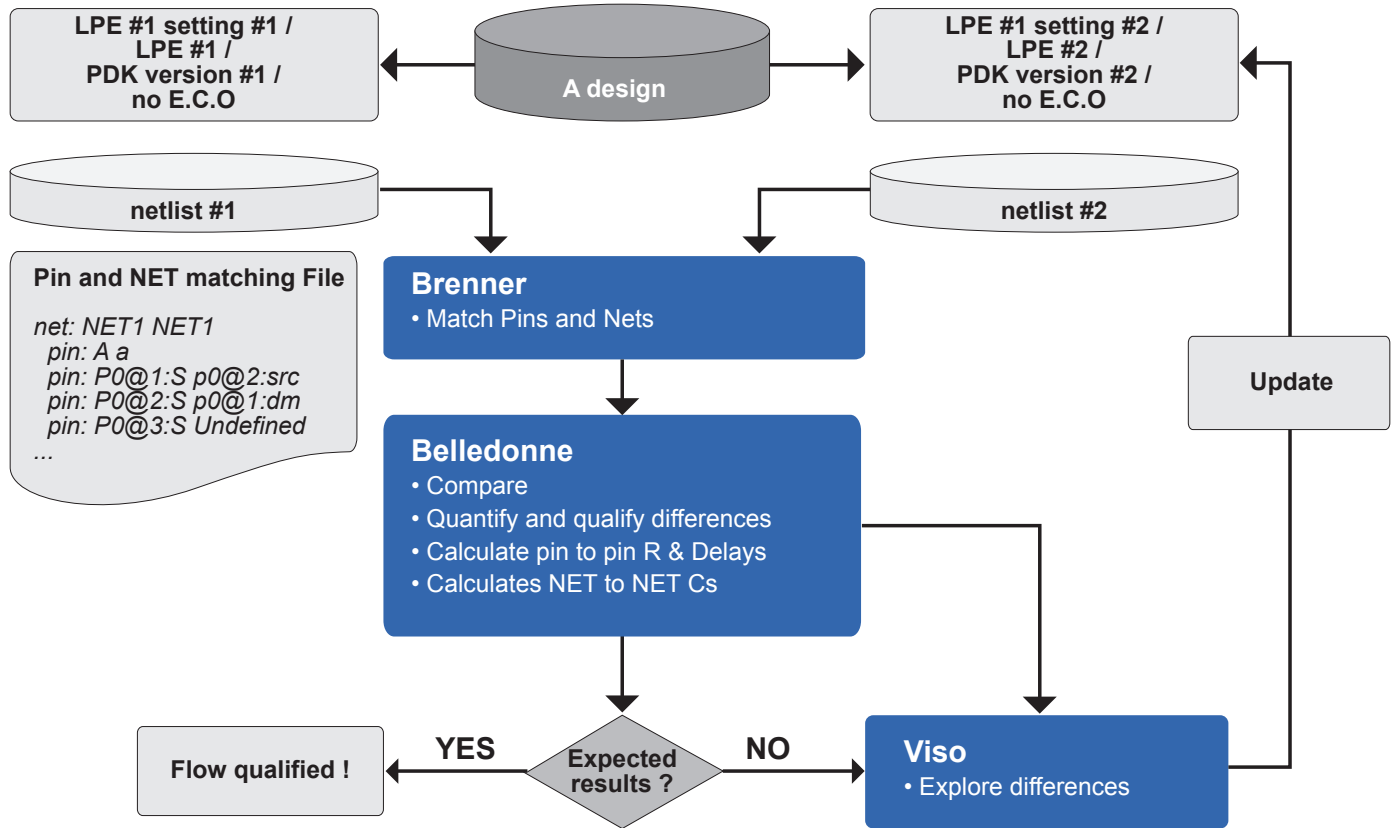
LPE #1 setting #1 /
LPE #1 /
PDK version #1 /
no E.C.O

A design

LPE #1 setting #2 /
LPE #2 /
PDK version #2 /
no E.C.O

netlist #1

netlist #2

Pin and NET matching File

net: NET1 NET1
pin: A a
pin: P0@1:S p0@2:src
pin: P0@2:S p0@1:dm
pin: P0@3:S Undefined
...

Brenner
• Match Pins and Nets

Update

Belledonne
• Compare
• Quantify and qualify differences
• Calculate pin to pin R & Delays
• Calculates NET to NET Cs

Flow qualified !

YES

Expected results ?

NO

Viso
• Explore differences